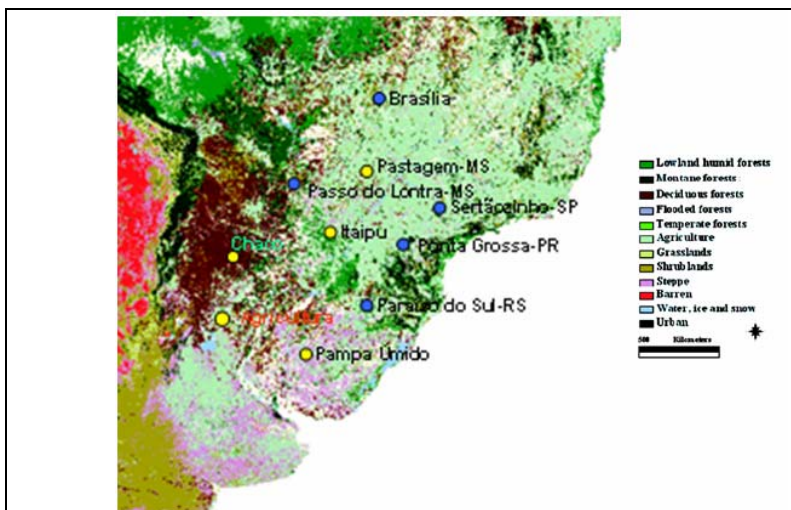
Brasília
Pastagem-MS
Passo do Lontra-MS
Sertãozinho-SP
Itaipu
Ponta Grossa-PR
Chaco
Paraíso do Sul-RS
Agricultura
Pampa Úmido

Lowland humid forests
Montane forests
Deciduous forests
Flooded forests
Temperate forests
Agriculture
Grasslands
Shrublands
Steppe
Barren
Water, ice and snow
Urban

500 Kilometers